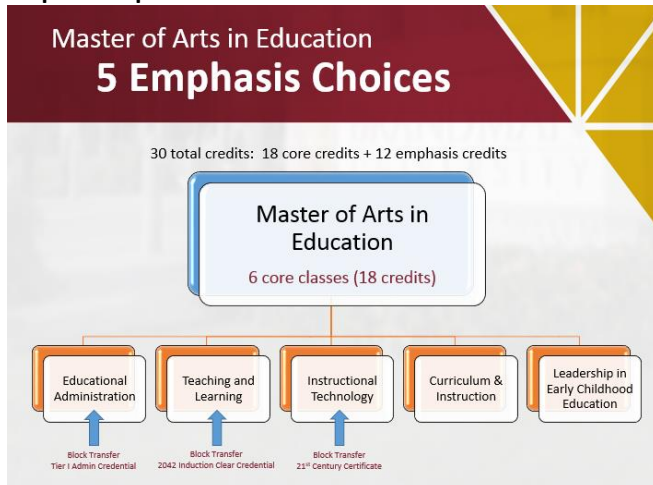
Master of Arts in Education
5 Emphasis Choices

30 total credits: 18 core credits + 12 emphasis credits

Master of Arts in Education
6 core classes (18 credits)

Educational Administration

Teaching and Learning

Instructional Technology

Curriculum & Instruction

Leadership in Early Childhood Education

Block Transfer
Tier I Admin Credential

Block Transfer
2042 Induction Clear Credential

Block Transfer
21$^{st}$ Century Certificate